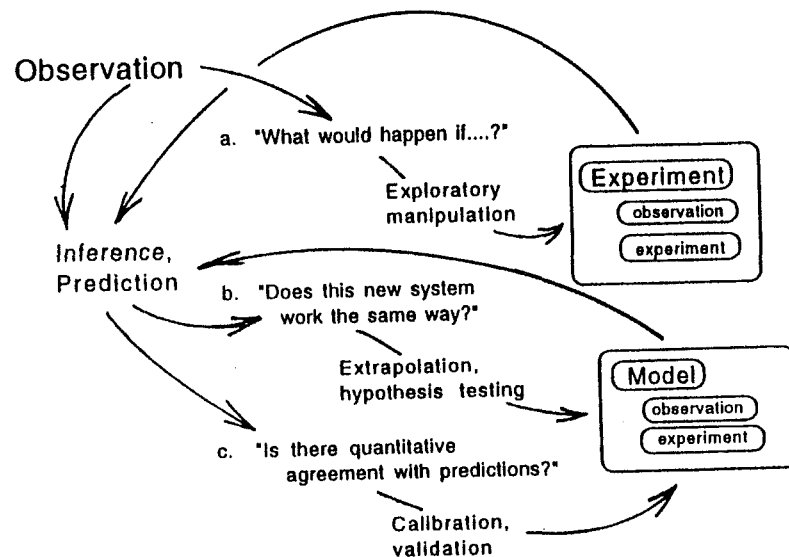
Observation

a. "What would happen if....?"

Exploratory manipulation

Experiment

observation

experiment

Inference, Prediction

b. "Does this new system work the same way?"

Extrapolation, hypothesis testing

Model

observation

experiment

c. "Is there quantitative agreement with predictions?"

Calibration, validation